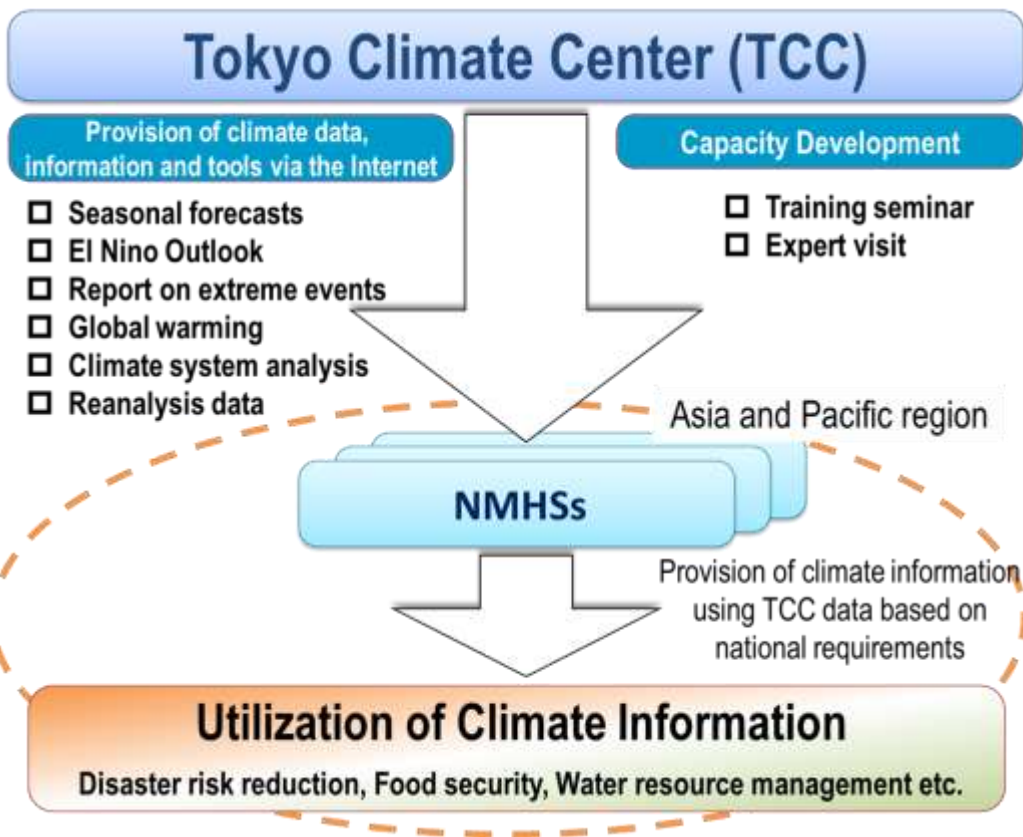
Tokyo Climate Center (TCC)

Provision of climate data, information and tools via the Internet

☐ Seasonal forecasts
☐ El Nino Outlook
☐ Report on extreme events
☐ Global warming
☐ Climate system analysis
☐ Reanalysis data

Capacity Development

☐ Training seminar
☐ Expert visit

Asia and Pacific region

NMHSs

Provision of climate information using TCC data based on national requirements

Utilization of Climate Information

Disaster risk reduction, Food security, Water resource management etc.